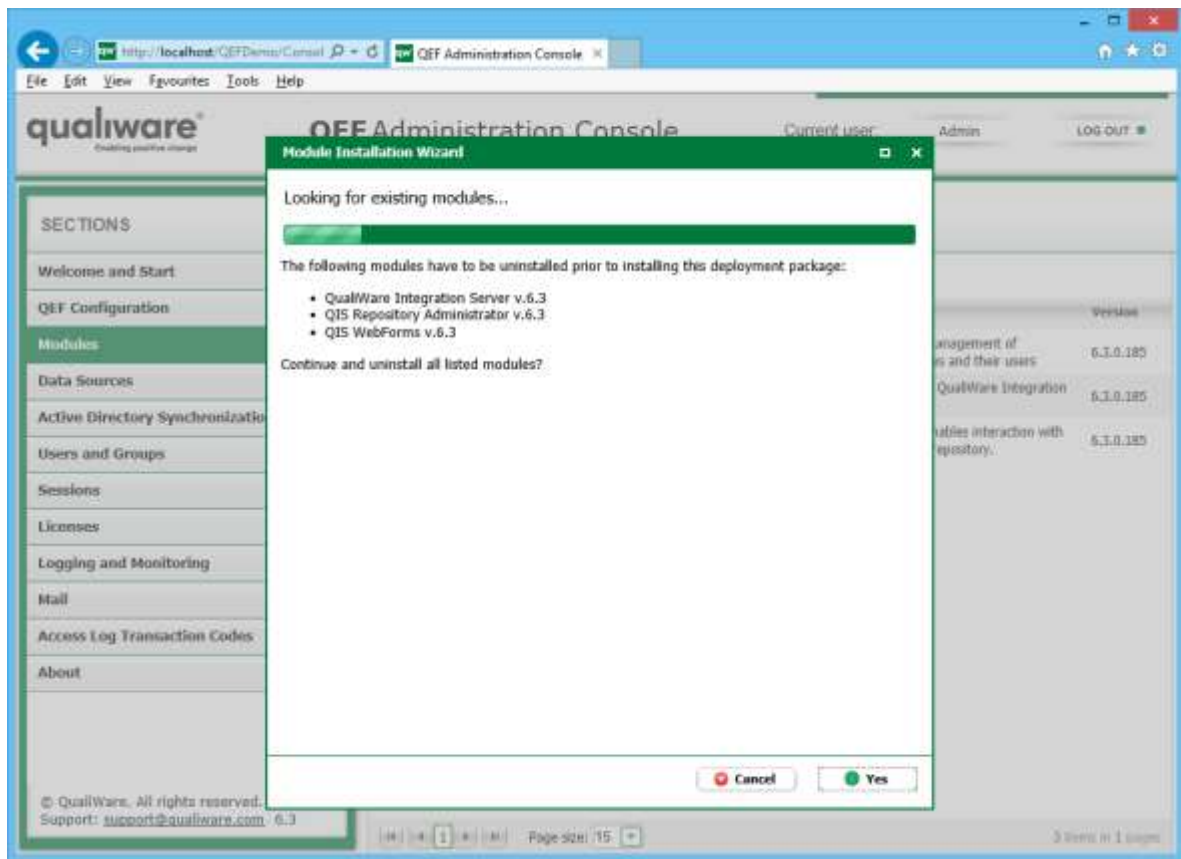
http://localhost/QEFDemo/Consol
QEF Administration Console

File Edit View Favourites Tools Help

qualiware
Enabling positive change

QEF Administration Console
Current user: Admin
LOG OUT

SECTIONS
Welcome and Start
QEF Configuration
Modules
Data Sources
Active Directory Synchronizatio
Users and Groups
Sessions
Licenses
Logging and Monitoring
Mail
Access Log Transaction Codes
About

© QualiWare. All rights reserved.
Support: support@qualiware.com 6.3

Module Installation Wizard

Looking for existing modules...

The following modules have to be uninstalled prior to installing this deployment package:

• QualiWare Integration Server v.6.3
• QIS Repository Administrator v.6.3
• QIS WebForms v.6.3

Continue and uninstall all listed modules?

Cancel
Yes

Version
anagement of
s and their users
6.3.0.185
QualiWare Integration
6.3.0.185
ables interaction with
epository.
6.3.0.185

1
Page size: 15
3 items in 1 pages